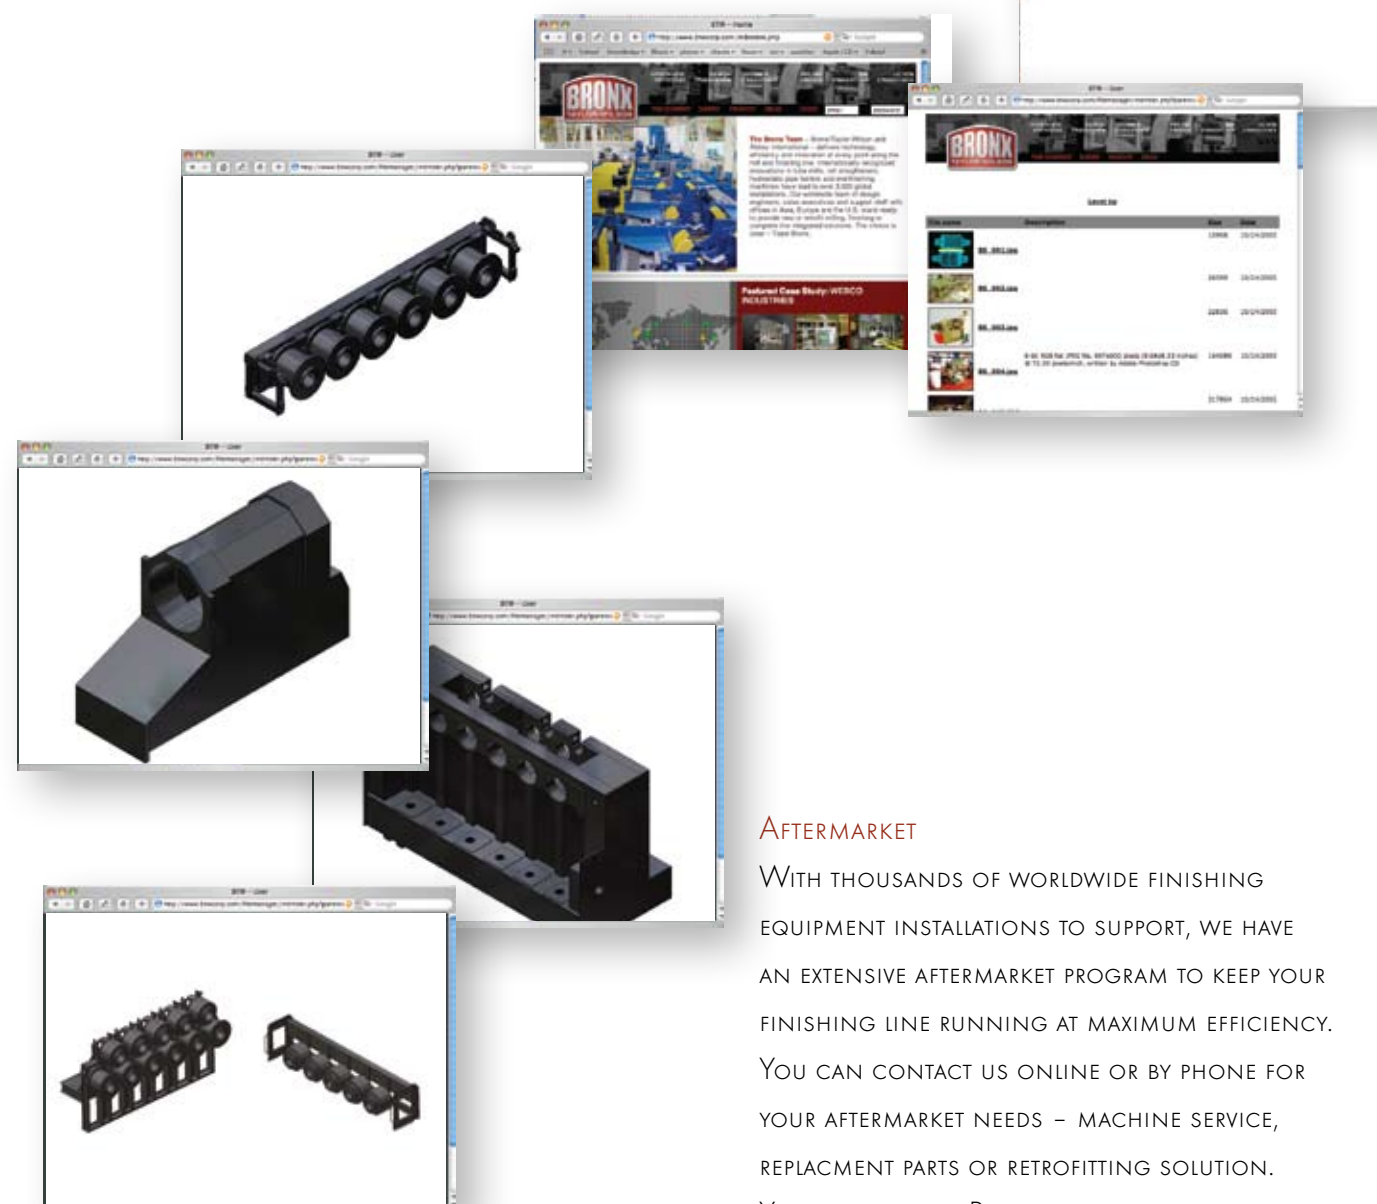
BRONX

BRONX

Aftermarket

With thousands of worldwide finishing equipment installations to support, we have an extensive aftermarket program to keep your finishing line running at maximum efficiency. You can contact us online or by phone for your aftermarket needs – machine service, replacment parts or retrofitting solution.